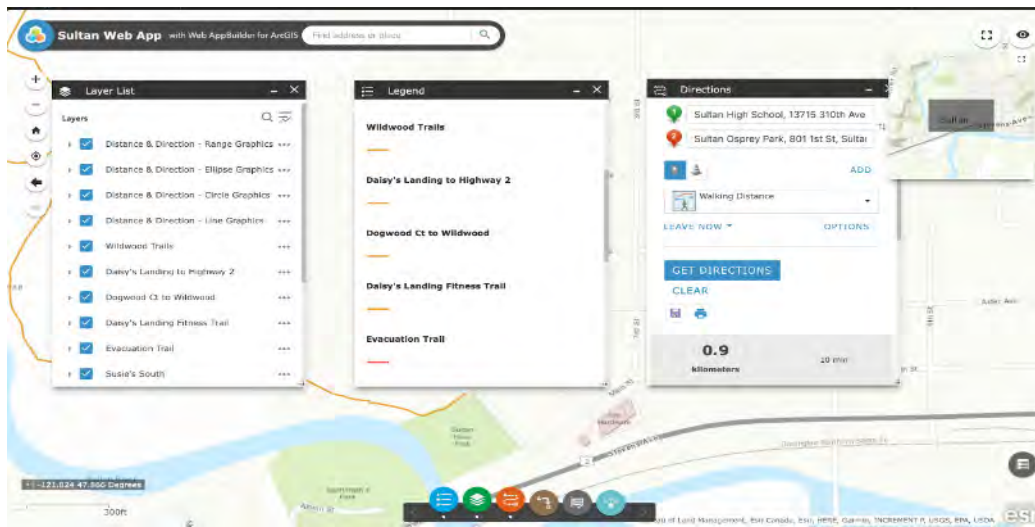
Sultan Web App with Web AppBuilder for ArcGIS
Find address or place

Layer List
Layers
Distance & Direction - Range Graphics
Distance & Direction - Ellipse Graphics
Distance & Direction - Circle Graphics
Distance & Direction - Line Graphics
Wildwood Trails
Daisy's Landing to Highway 2
Dogwood Ct to Wildwood
Daisy's Landing Fitness Trail
Evacuation Trail
Susie's South

Legend
Wildwood Trails
Daisy's Landing to Highway 2
Dogwood Ct to Wildwood
Daisy's Landing Fitness Trail
Evacuation Trail

Directions
Sultan High School, 13715 310th Ave
Sultan Osprey Park, 801 1st St, Sultai
ADD
Walking Distance
LEAVE NOW
OPTIONS
GET DIRECTIONS
CLEAR
0.9
kilometers
10 min

Sultan
-121.824 47.860 Degrees
300ft
Esri
of Land Management, Esri Canada, Esri, HERE, Garmin, INCREMENT P, USGS, EPA, USDA